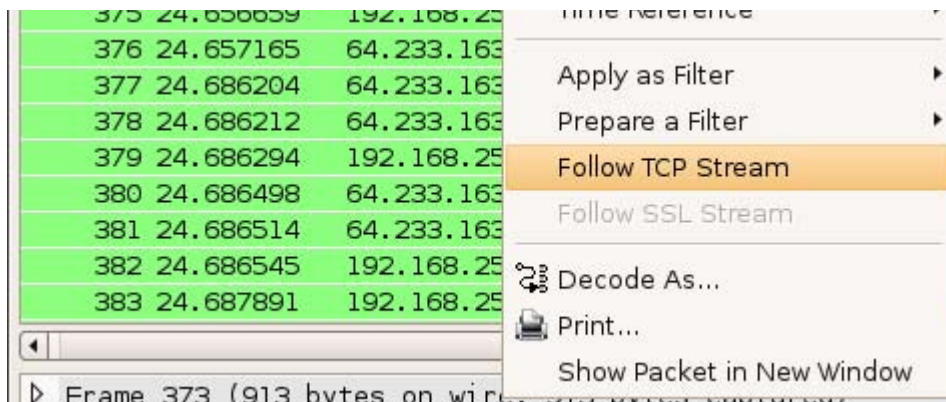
375 24.656659 192.168.25 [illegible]
376 24.657165 64.233.163
377 24.686204 64.233.163
378 24.686212 64.233.163
379 24.686294 192.168.25
380 24.686498 64.233.163
381 24.686514 64.233.163
382 24.686545 192.168.25
383 24.687891 192.168.25

Frame 373 (913 bytes on wir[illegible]

Time Reference
Apply as Filter
Prepare a Filter
Follow TCP Stream
Follow SSL Stream
Decode As...
Print...
Show Packet in New Window